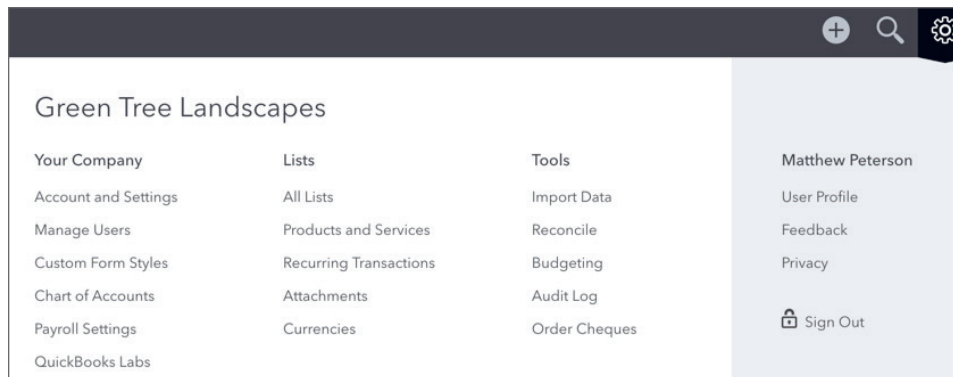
Green Tree Landscapes

Your Company
Account and Settings
Manage Users
Custom Form Styles
Chart of Accounts
Payroll Settings
QuickBooks Labs

Lists
All Lists
Products and Services
Recurring Transactions
Attachments
Currencies

Tools
Import Data
Reconcile
Budgeting
Audit Log
Order Cheques

Matthew Peterson
User Profile
Feedback
Privacy

Sign Out